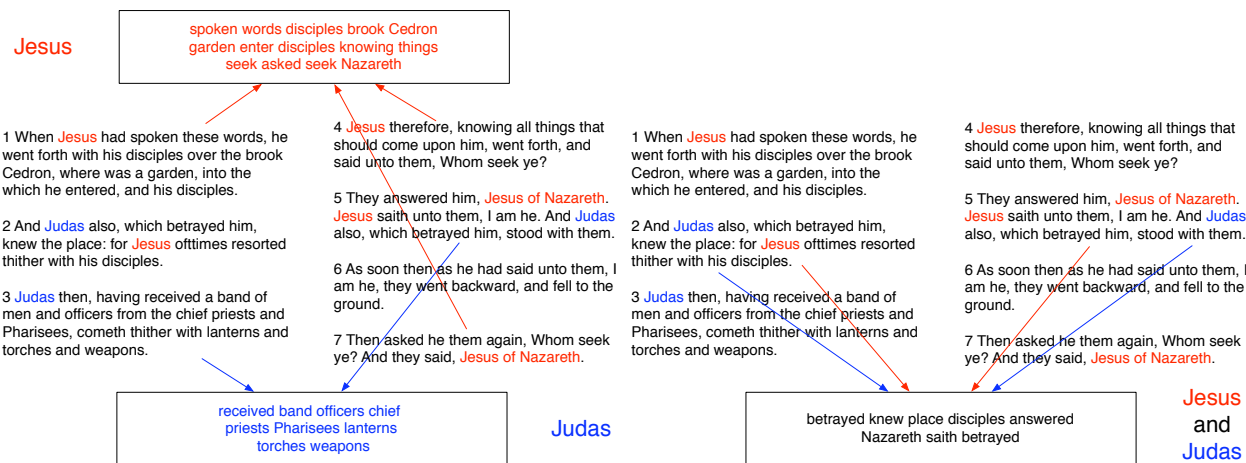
Jesus

spoken words disciples brook Cedron garden enter disciples knowing things seek asked seek Nazareth

1 When Jesus had spoken these words, he went forth with his disciples over the brook Cedron, where was a garden, into the which he entered, and his disciples.

2 And Judas also, which betrayed him, knew the place: for Jesus ofttimes resorted thither with his disciples.

3 Judas then, having received a band of men and officers from the chief priests and Pharisees, cometh thither with lanterns and torches and weapons.

4 Jesus therefore, knowing all things that should come upon him, went forth, and said unto them, Whom seek ye?

5 They answered him, Jesus of Nazareth. Jesus saith unto them, I am he. And Judas also, which betrayed him, stood with them.

6 As soon then as he had said unto them, I am he, they went backward, and fell to the ground.

7 Then asked he them again, Whom seek ye? And they said, Jesus of Nazareth.

received band officers chief priests Pharisees lanterns torches weapons

Judas

1 When Jesus had spoken these words, he went forth with his disciples over the brook Cedron, where was a garden, into the which he entered, and his disciples.

2 And Judas also, which betrayed him, knew the place: for Jesus ofttimes resorted thither with his disciples.

3 Judas then, having received a band of men and officers from the chief priests and Pharisees, cometh thither with lanterns and torches and weapons.

4 Jesus therefore, knowing all things that should come upon him, went forth, and said unto them, Whom seek ye?

5 They answered him, Jesus of Nazareth. Jesus saith unto them, I am he. And Judas also, which betrayed him, stood with them.

6 As soon then as he had said unto them, I am he, they went backward, and fell to the ground.

7 Then asked he them again, Whom seek ye? And they said, Jesus of Nazareth.

betrayed knew place disciples answered Nazareth saith betrayed

Jesus and Judas